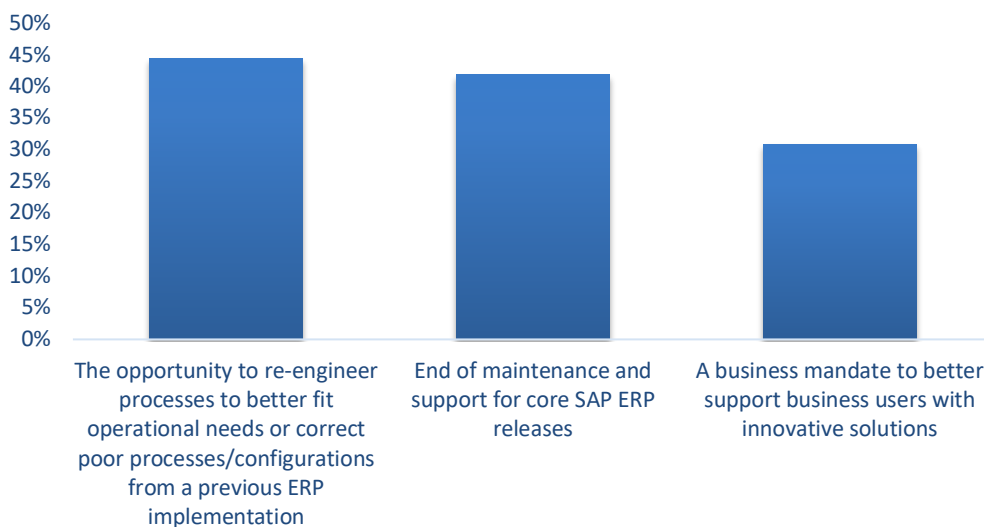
50%
45%
40%
35%
30%
25%
20%
15%
10%
5%
0%

The opportunity to re-engineer processes to better fit operational needs or correct poor processes/configurations from a previous ERP implementation

End of maintenance and support for core SAP ERP releases

A business mandate to better support business users with innovative solutions